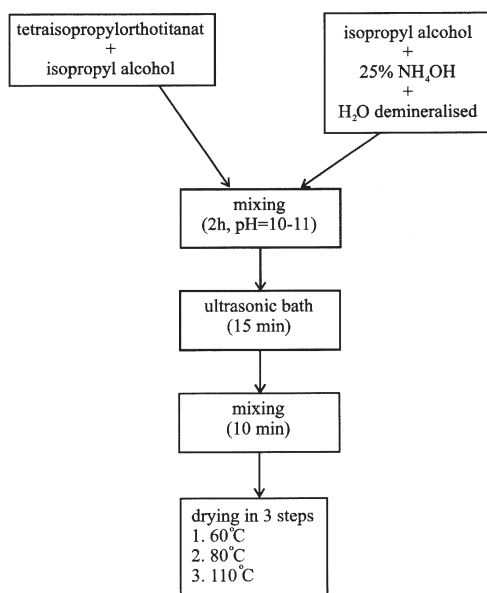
tetraisopropylorthotitanat
+
isopropyl alcohol

isopropyl alcohol
+
25% $NH_4OH$
+
$H_2O$ demineralised

mixing
(2h, pH=10-11)

ultrasonic bath
(15 min)

mixing
(10 min)

drying in 3 steps
1. 60°C
2. 80°C
3. 110°C